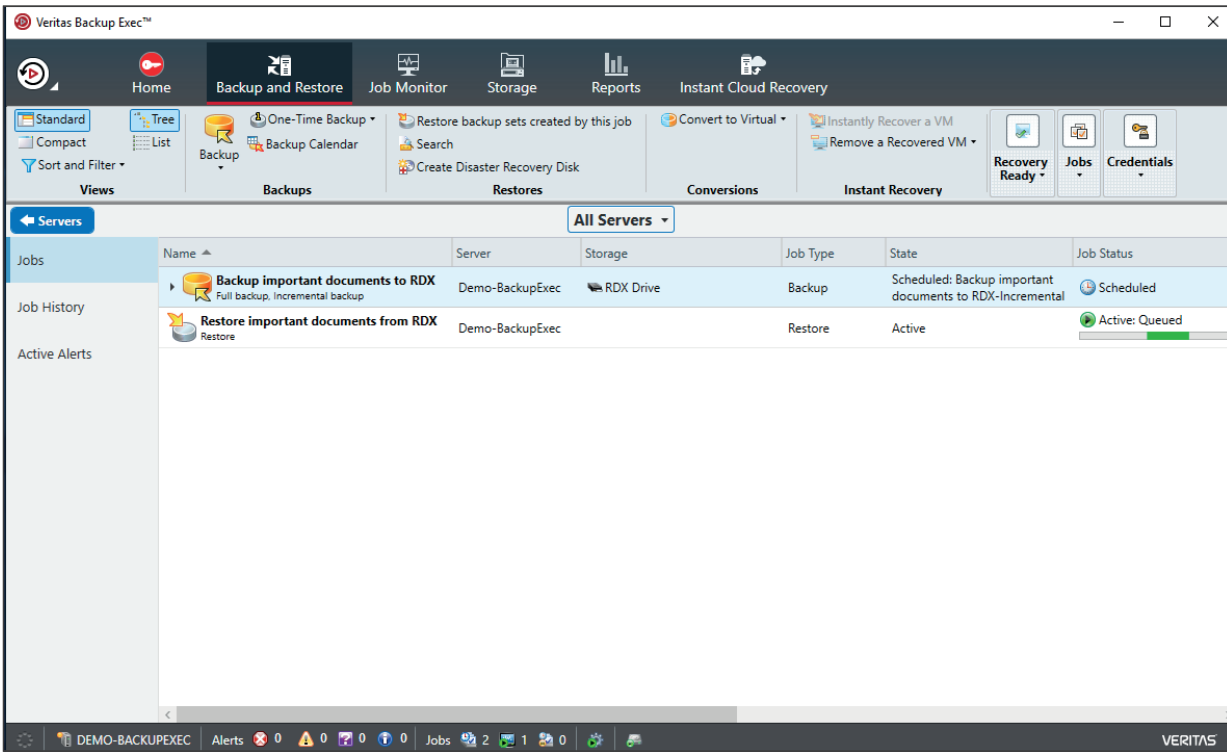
Veritas Backup Exec™

Home
Backup and Restore
Job Monitor
Storage
Reports
Instant Cloud Recovery

Standard
Compact
Sort and Filter
Tree
List
Views

Backup
One-Time Backup
Backup Calendar
Backups

Restore backup sets created by this job
Search
Create Disaster Recovery Disk
Restores

Convert to Virtual
Conversions

Instantly Recover a VM
Remove a Recovered VM
Instant Recovery

Recovery Ready
Jobs
Credentials

Servers
All Servers

Jobs
Job History
Active Alerts

| Name | Server | Storage | Job Type | State | Job Status |
|---|---|---|---|---|---|
| Backup important documents to RDX Full backup, Incremental backup | Demo-BackupExec | RDX Drive | Backup | Scheduled: Backup important documents to RDX-Incremental | Scheduled |
| Restore important documents from RDX Restore | Demo-BackupExec | | Restore | Active | Active: Queued |

DEMO-BACKUPEXEC
Alerts 0 0 0 0
Jobs 2 1 0
VERITAS